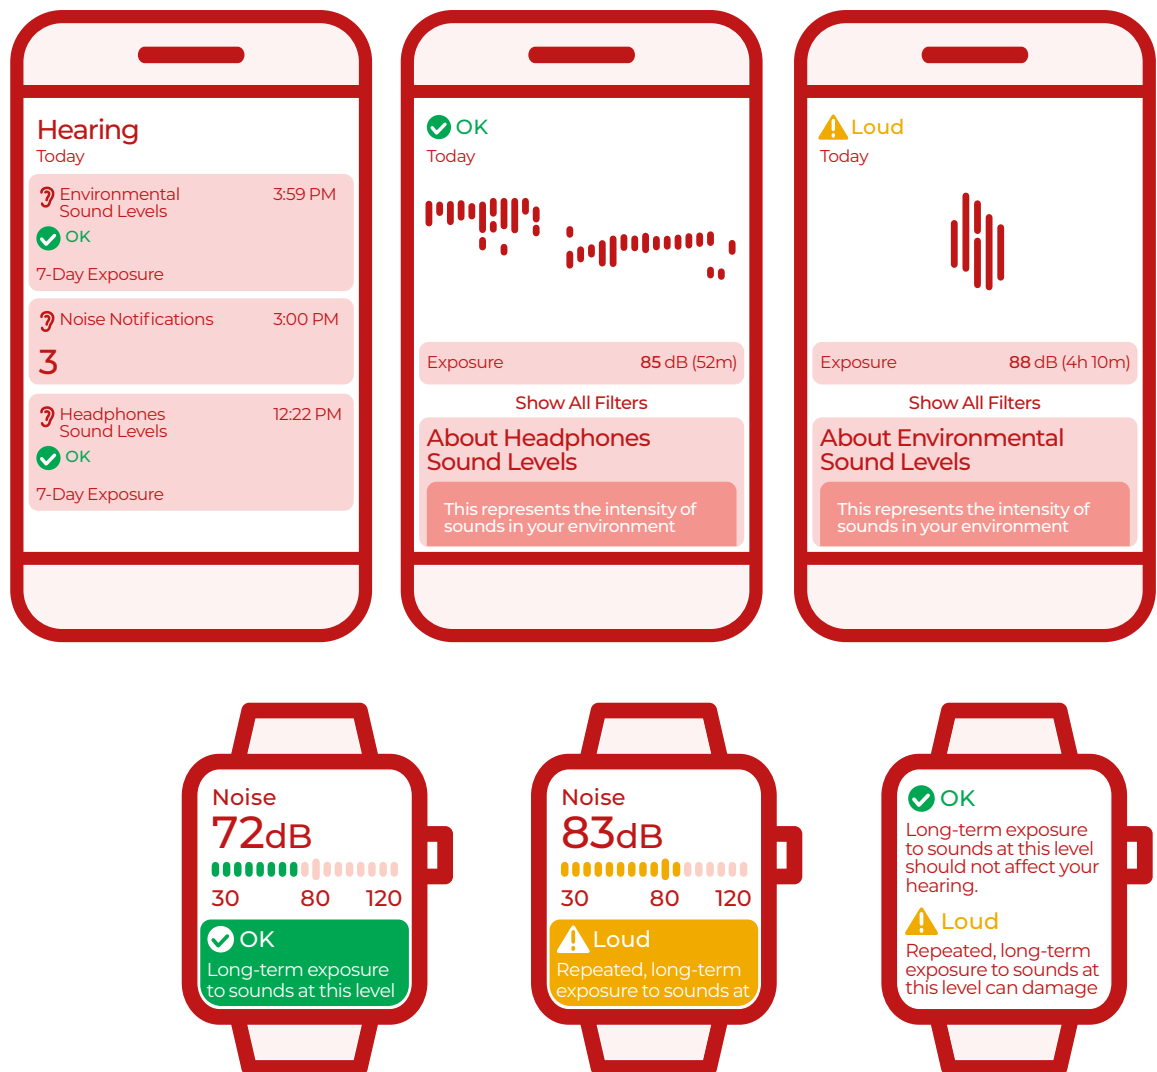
Hearing
Today

Environmental Sound Levels 3:59 PM
OK
7-Day Exposure

Noise Notifications 3:00 PM
3

Headphones Sound Levels 12:22 PM
OK
7-Day Exposure

OK
Today

Exposure 85 dB (52m)

Show All Filters

About Headphones Sound Levels

This represents the intensity of sounds in your environment

Loud
Today

Exposure 88 dB (4h 10m)

Show All Filters

About Environmental Sound Levels

This represents the intensity of sounds in your environment

Noise
72dB
30 80 120
OK
Long-term exposure to sounds at this level

Noise
83dB
30 80 120
Loud
Repeated, long-term exposure to sounds at

OK
Long-term exposure to sounds at this level should not affect your hearing.
Loud
Repeated, long-term exposure to sounds at this level can damage